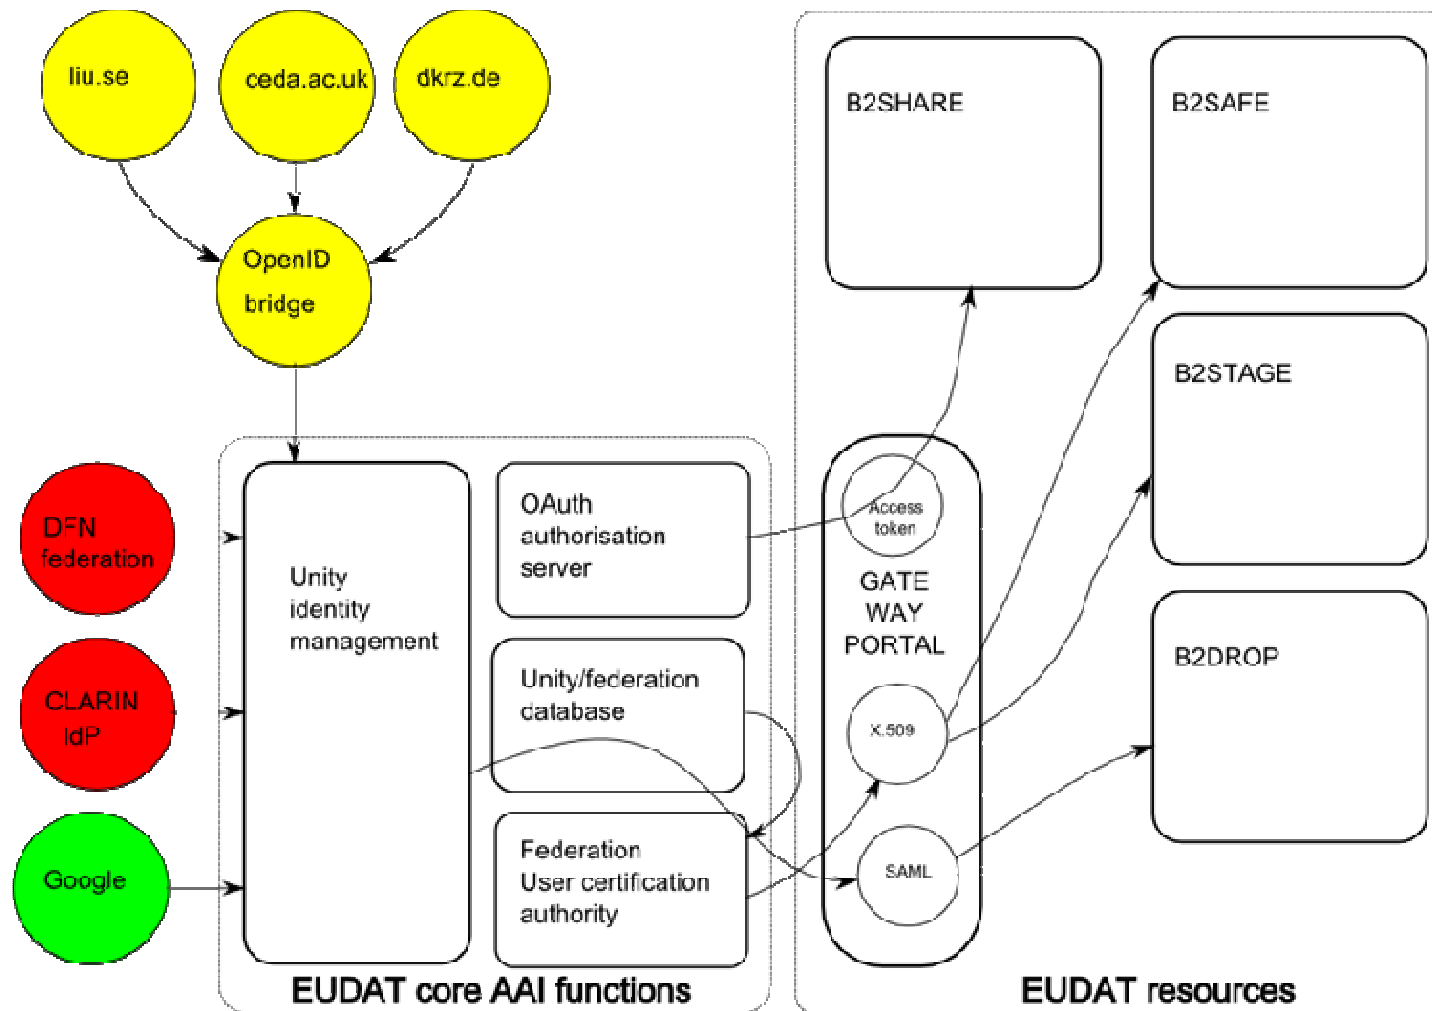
liu.se

ceda.ac.uk

dkrz.de

OpenID bridge

DFN federation

CLARIN IdP

Google

Unity identity management

OAuth authorisation server

Unity/federation database

Federation User certification authority

EUDAT core AAI functions

Access token

GATE WAY PORTAL

X.509

SAML

B2SHARE

B2SAFE

B2STAGE

B2DROP

EUDAT resources